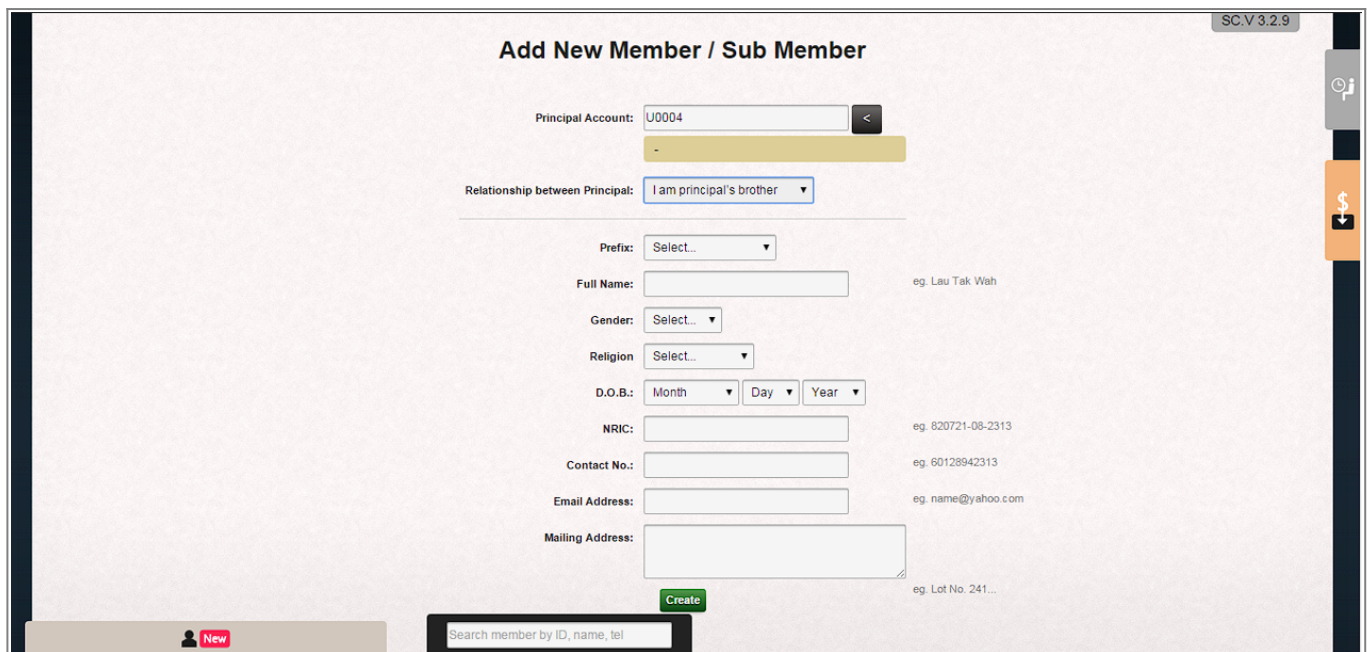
SC.V 3.2.9

Add New Member / Sub Member

Principal Account: U0004 <

-

Relationship between Principal: I am principal's brother

Prefix: Select...

Full Name: eg. Lau Tak Wah

Gender: Select...

Religion Select...

D.O.B.: Month Day Year

NRIC: eg. 820721-08-2313

Contact No.: eg. 60128942313

Email Address: eg. name@yahoo.com

Mailing Address:

eg. Lot No. 241...

Create

New

Search member by ID, name, tel